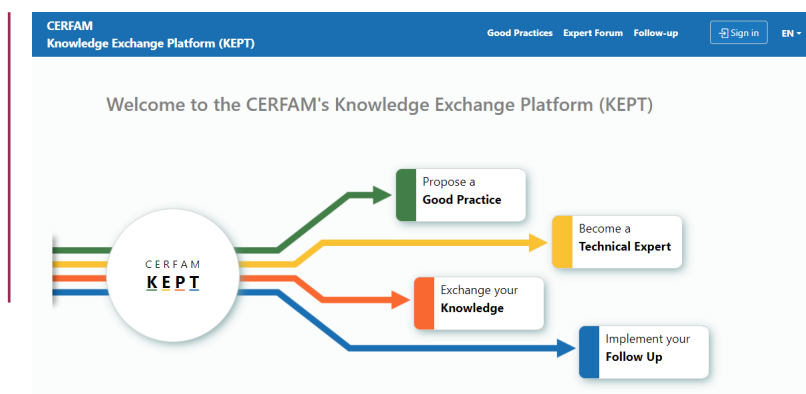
CERFAM
Knowledge Exchange Platform (KEPT)

Good Practices Expert Forum Follow-up

Sign in

EN

Welcome to the CERFAM's Knowledge Exchange Platform (KEPT)

CERFAM
KEPT

Propose a
Good Practice

Become a
Technical Expert

Exchange your
Knowledge

Implement your
Follow Up